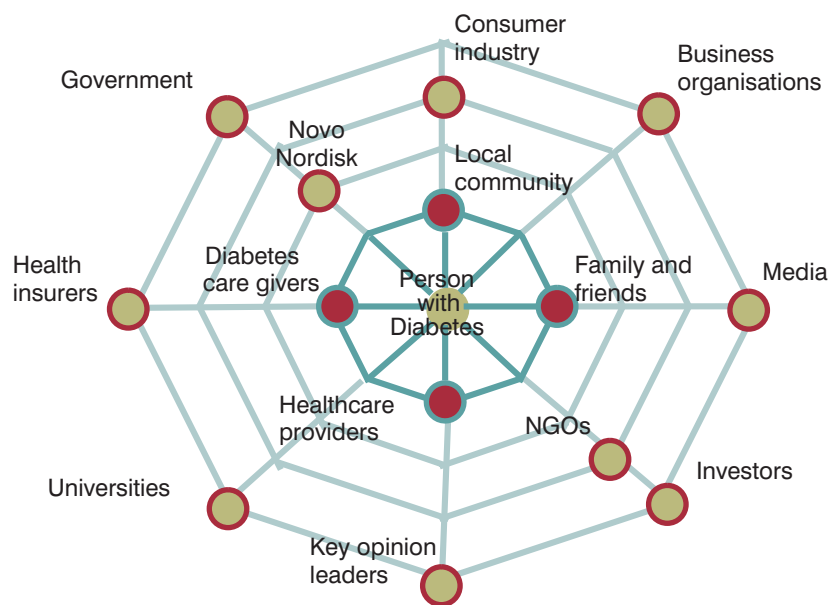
Consumer industry

Business organisations

Government

Novo Nordisk

Local community

Health insurers

Diabetes care givers

Person with Diabetes

Family and friends

Media

Healthcare providers

NGOs

Investors

Universities

Key opinion leaders